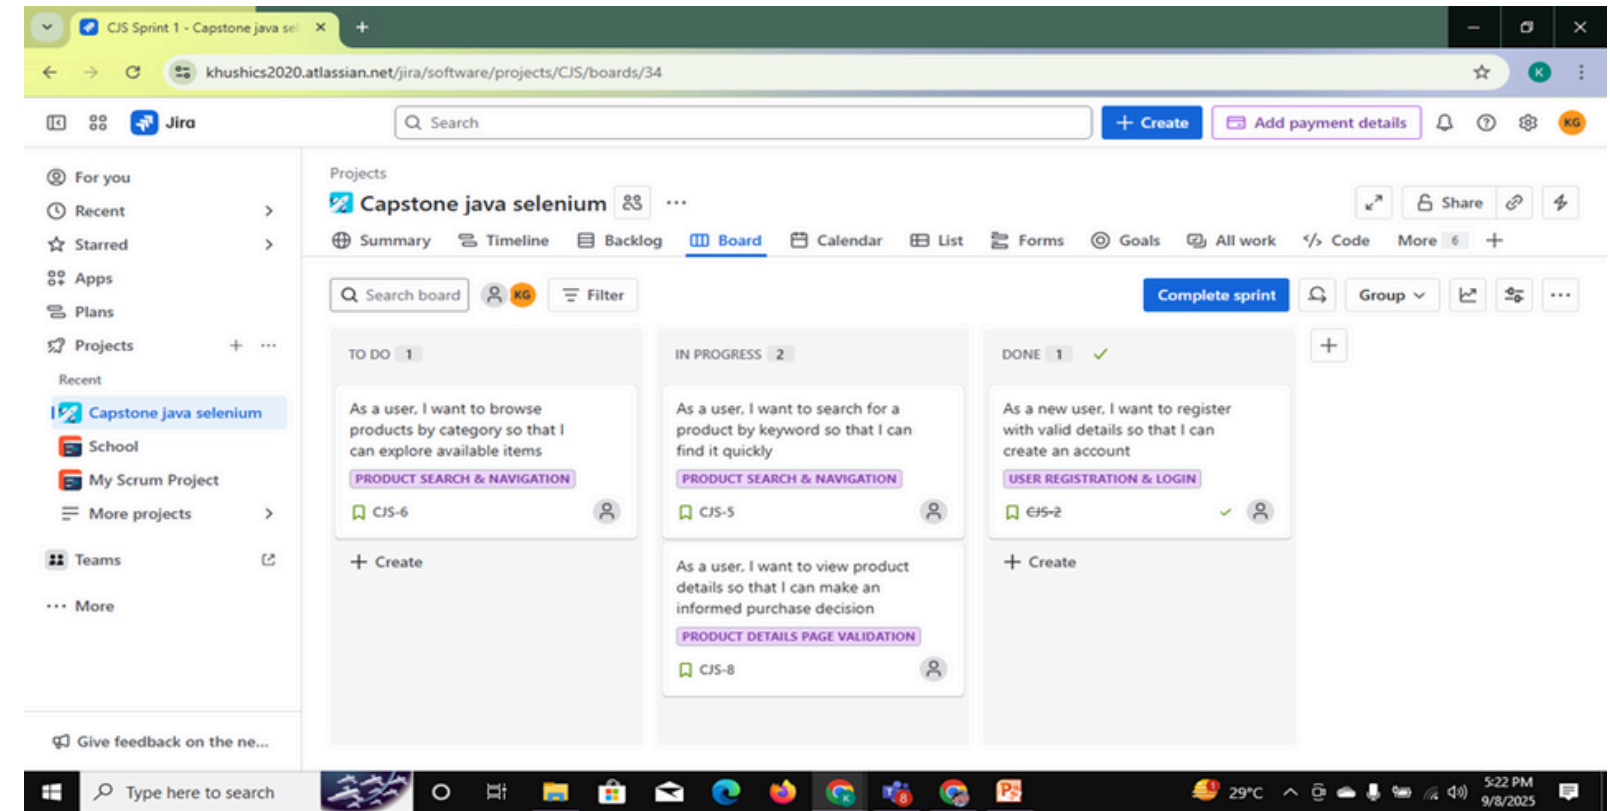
CJS Sprint 1 - Capstone java se
khushics2020.atlassian.net/jira/software/projects/CJS/boards/34

Jira
Search
+ Create
Add payment details
KG

For you
Recent
Starred
Apps
Plans
Projects
Recent
Capstone java selenium
School
My Scrum Project
More projects
Teams
More
Give feedback on the ne...

Projects
Capstone java selenium
Share
Summary Timeline Backlog Board Calendar List Forms Goals All work Code More 6 +

Search board
KG
Filter
Complete sprint
Group

TO DO 1
As a user, I want to browse products by category so that I can explore available items
PRODUCT SEARCH & NAVIGATION
CJS-6
+ Create

IN PROGRESS 2
As a user, I want to search for a product by keyword so that I can find it quickly
PRODUCT SEARCH & NAVIGATION
CJS-5
As a user, I want to view product details so that I can make an informed purchase decision
PRODUCT DETAILS PAGE VALIDATION
CJS-8

DONE 1
As a new user, I want to register with valid details so that I can create an account
USER REGISTRATION & LOGIN
CJS-2
+ Create

Type here to search
29°C
5:22 PM
9/8/2025